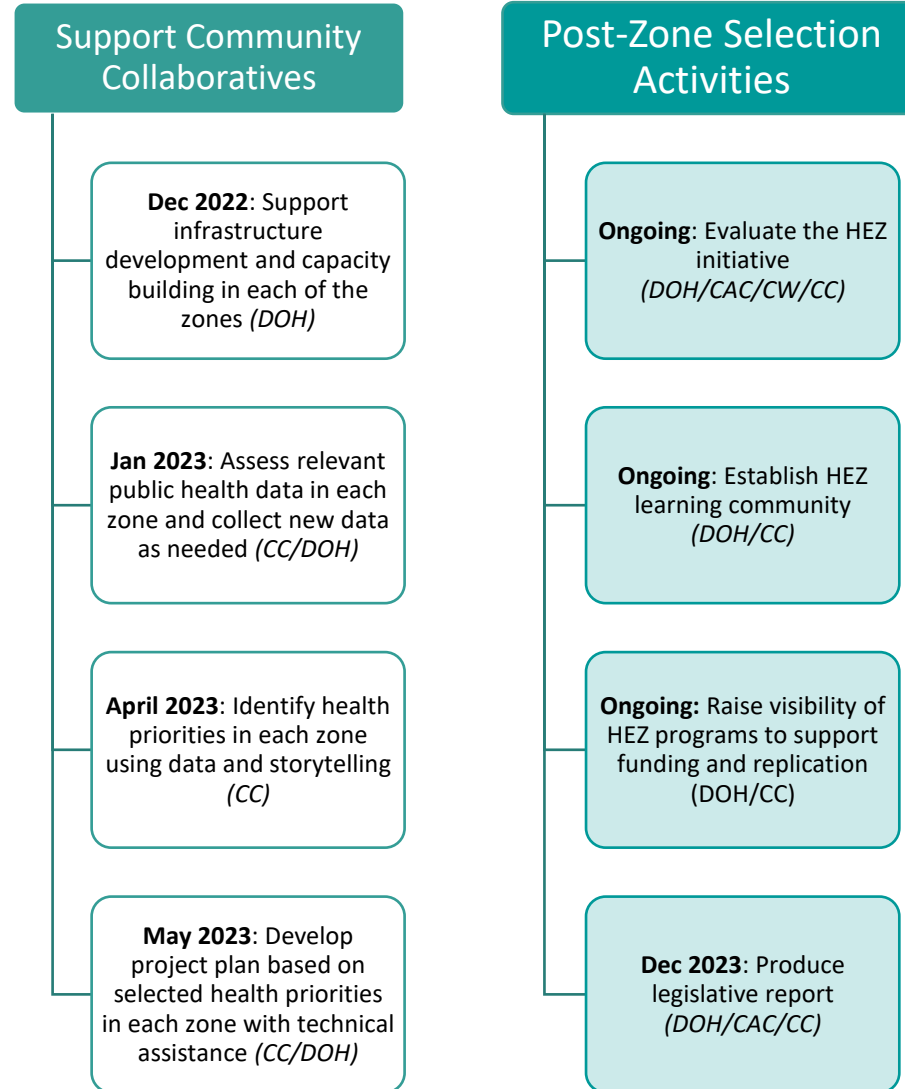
Support Community Collaboratives

Dec 2022: Support infrastructure development and capacity building in each of the zones (DOH)

Jan 2023: Assess relevant public health data in each zone and collect new data as needed (CC/DOH)

April 2023: Identify health priorities in each zone using data and storytelling (CC)

May 2023: Develop project plan based on selected health priorities in each zone with technical assistance (CC/DOH)

Post-Zone Selection Activities

Ongoing: Evaluate the HEZ initiative (DOH/CAC/CW/CC)

Ongoing: Establish HEZ learning community (DOH/CC)

Ongoing: Raise visibility of HEZ programs to support funding and replication (DOH/CC)

Dec 2023: Produce legislative report (DOH/CAC/CC)